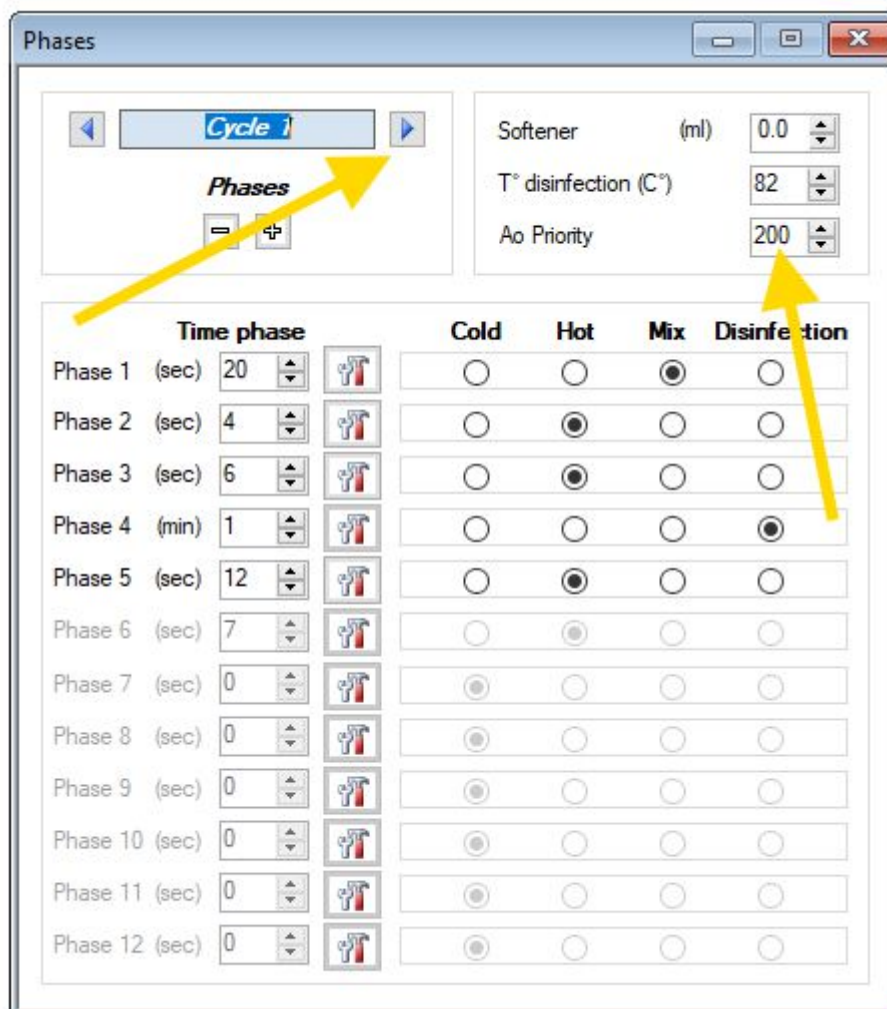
Phases

Cycle 1

Phases

Softener (ml) 0.0

T° disinfection (C°) 82

Ao Priority 200

| Time phase | | | Cold | Hot | Mix | Disinfection |
|---|---|---|---|---|---|---|
| Phase 1 | (sec) | 20 | | | ● | |
| Phase 2 | (sec) | 4 | | ● | | |
| Phase 3 | (sec) | 6 | | ● | | |
| Phase 4 | (min) | 1 | | | | ● |
| Phase 5 | (sec) | 12 | | ● | | |
| Phase 6 | (sec) | 7 | | ● | | |
| Phase 7 | (sec) | 0 | ● | | | |
| Phase 8 | (sec) | 0 | ● | | | |
| Phase 9 | (sec) | 0 | ● | | | |
| Phase 10 | (sec) | 0 | ● | | | |
| Phase 11 | (sec) | 0 | ● | | | |
| Phase 12 | (sec) | 0 | ● | | | |